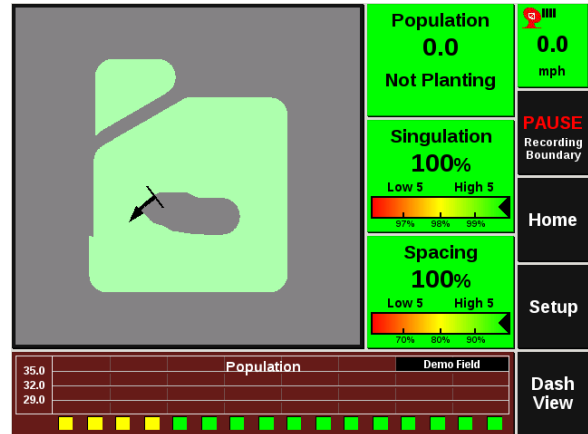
Population
0.0
Not Planting

0.0
mph

Singulation
100%
Low 5 High 5
97% 98% 99%

PAUSE
Recording Boundary

Spacing
100%
Low 5 High 5
70% 80% 90%

Home

Setup

35.0
32.0
29.0
Population
Demo Field

Dash View